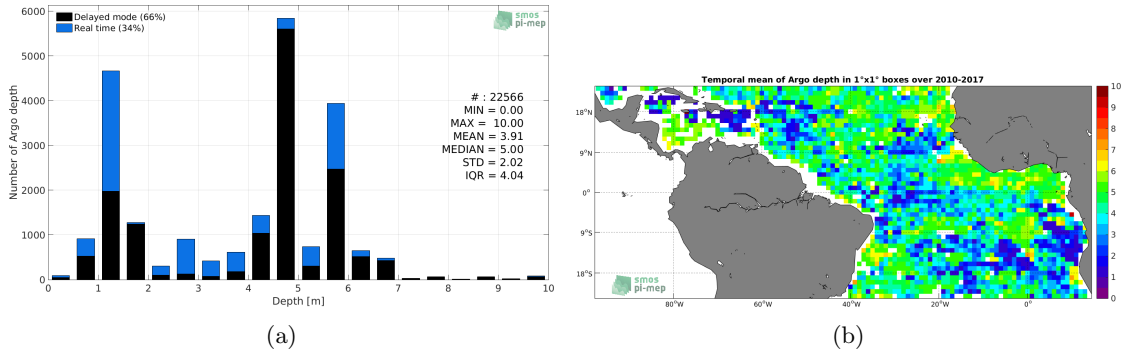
Delayed mode (66%)
Real time (34%)

smos pi-mep

# : 22566
MIN = 0.00
MAX = 10.00
MEAN = 3.91
MEDIAN = 5.00
STD = 2.02
IQR = 4.04

Number of Argo depth

6000
5000
4000
3000
2000
1000
0

0 1 2 3 4 5 6 7 8 9 10

Depth [m]

(a)

Temporal mean of Argo depth in 1°x1° boxes over 2010-2017

18°N
9°N
0°
9°S
18°S

80°W 60°W 40°W 20°W 0°

10
9
8
7
6
5
4
3
2
1
0

smos pi-mep

(b)